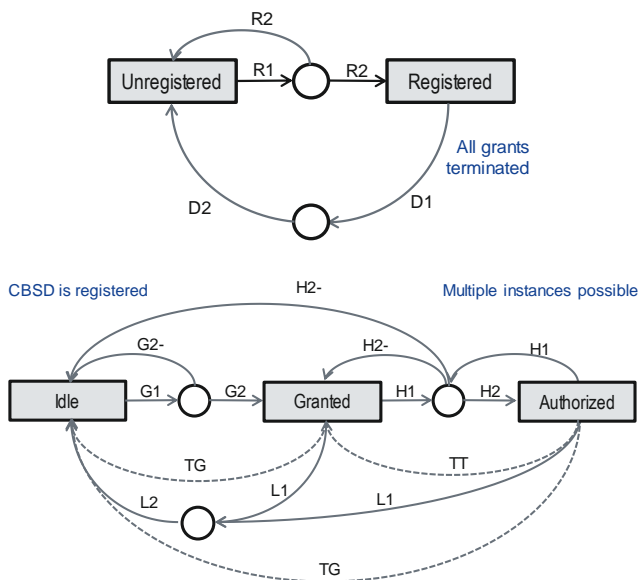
R2

Unregistered

R1

R2

Registered

All grants terminated

D2

D1

CBSD is registered

H2-

Multiple instances possible

G2-

H2-

H1

Idle

G1

G2

Granted

H1

H2

Authorized

TG

TT

L2

L1

L1

TG